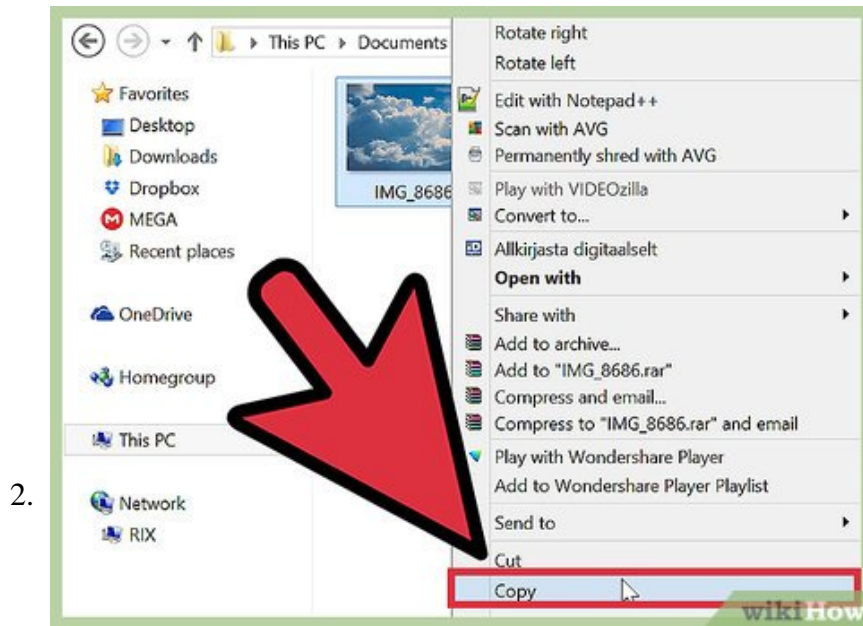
2.

This PC ▸ Documents

Favorites
Desktop
Downloads
Dropbox
MEGA
Recent places

OneDrive

Homegroup

This PC

Network
RIX

IMG_8686

Rotate right
Rotate left
Edit with Notepad++
Scan with AVG
Permanently shred with AVG
Play with VIDEOzilla
Convert to...
Allkirjasta digitaalselt
Open with
Share with
Add to archive...
Add to "IMG_8686.rar"
Compress and email...
Compress to "IMG_8686.rar" and email
Play with Wondershare Player
Add to Wondershare Player Playlist
Send to
Cut
Copy

wikiHow